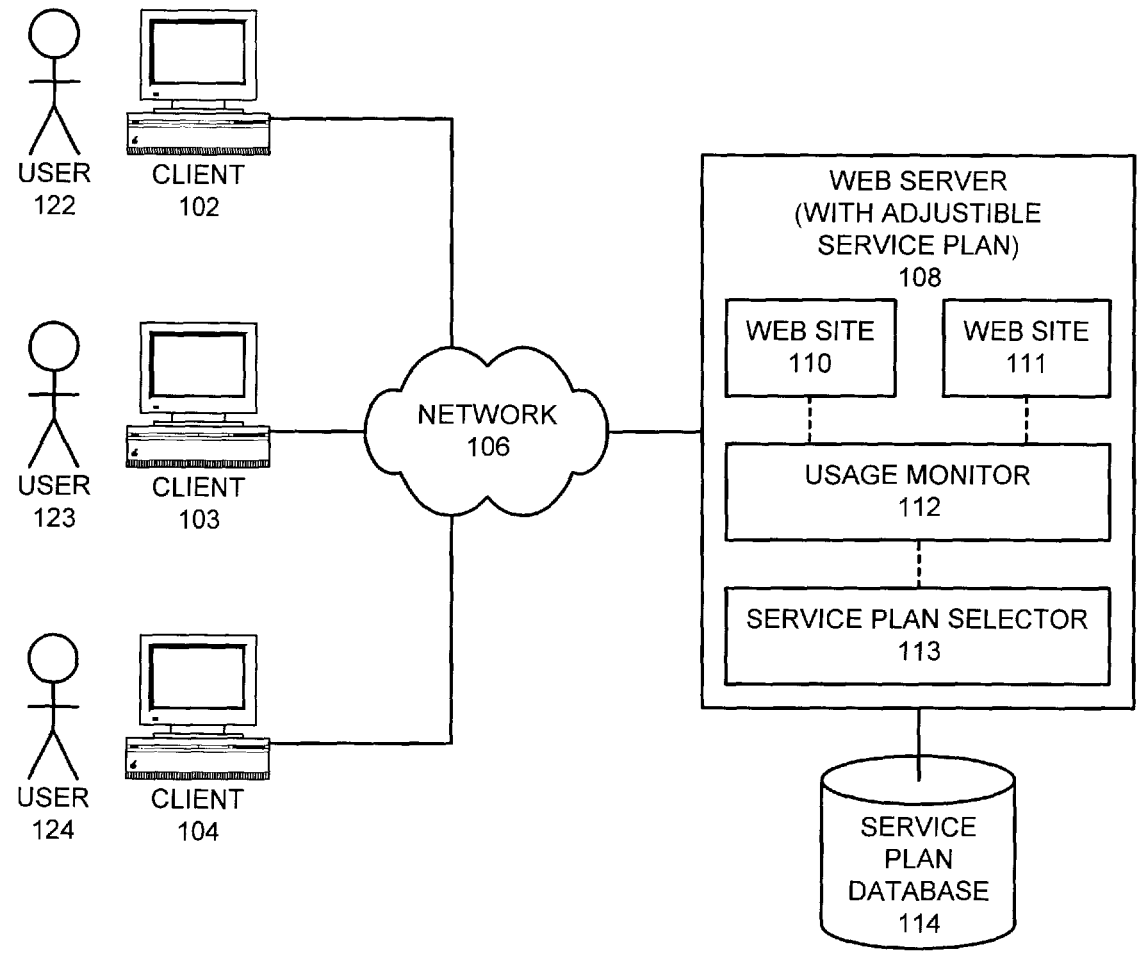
USER
122

CLIENT
102

USER
123

CLIENT
103

USER
124

CLIENT
104

NETWORK
106

WEB SERVER
(WITH ADJUSTIBLE
SERVICE PLAN)
108

WEB SITE
110

WEB SITE
111

USAGE MONITOR
112

SERVICE PLAN SELECTOR
113

SERVICE
PLAN
DATABASE
114